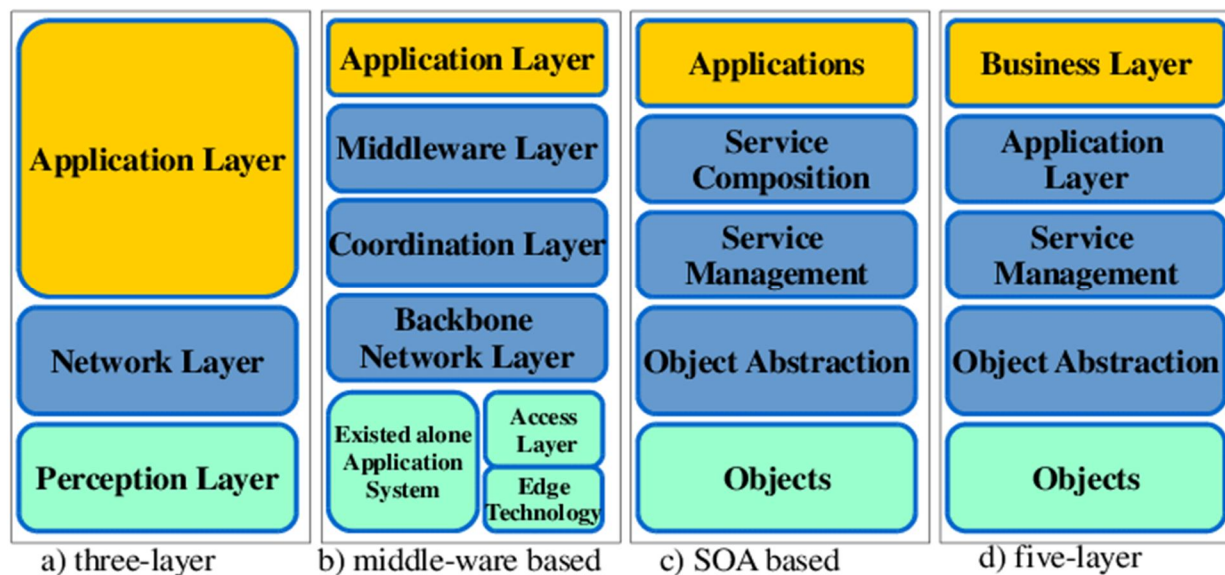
Application Layer

Network Layer

Perception Layer

a) three-layer

Application Layer

Middleware Layer

Coordination Layer

Backbone Network Layer

Existed alone Application System

Access Layer

Edge Technology

b) middle-ware based

Applications

Service Composition

Service Management

Object Abstraction

Objects

c) SOA based

Business Layer

Application Layer

Service Management

Object Abstraction

Objects

d) five-layer